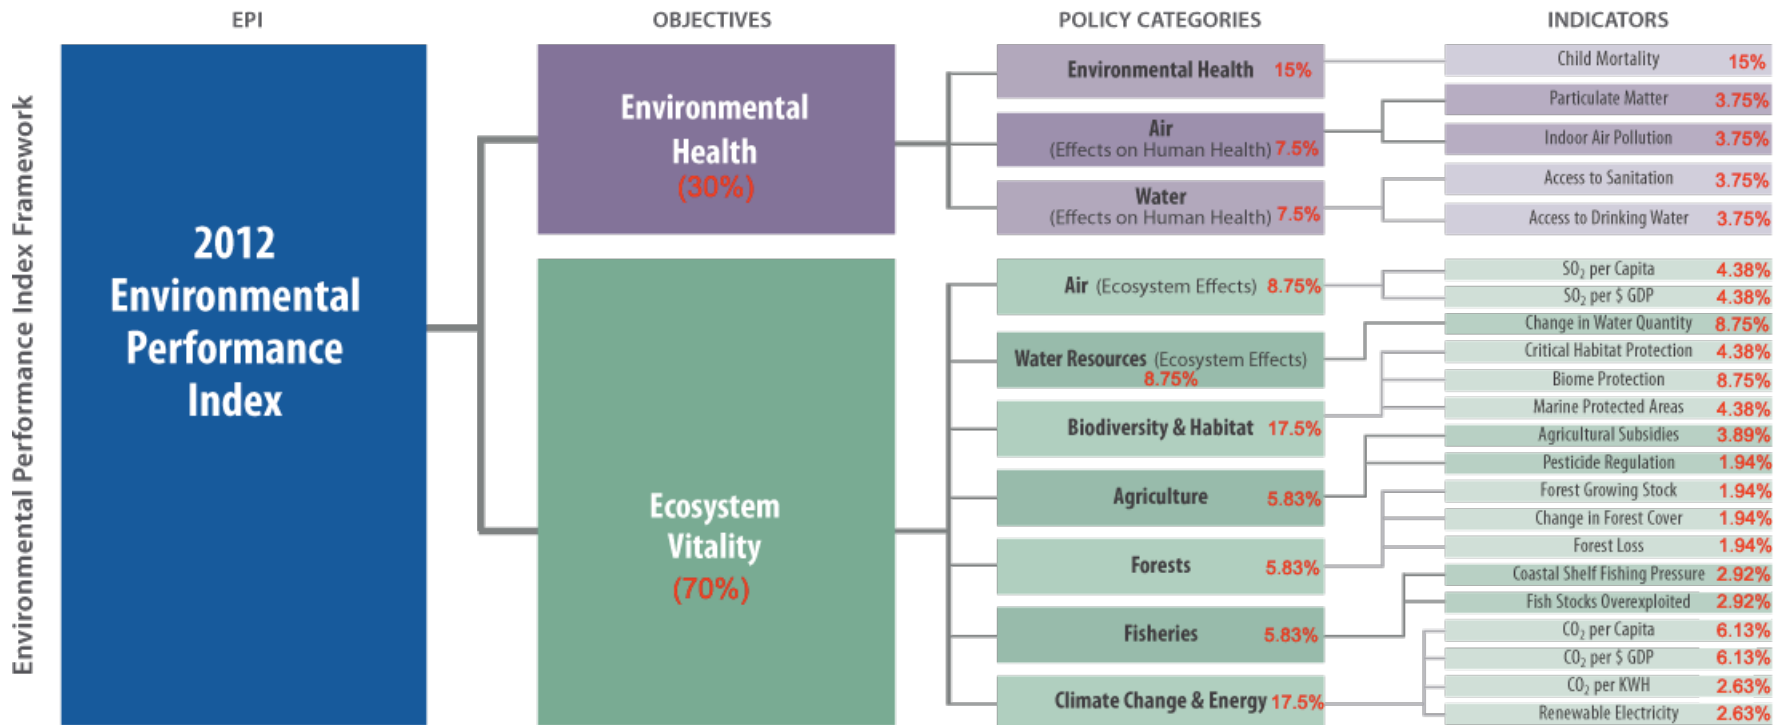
EPI

OBJECTIVES

POLICY CATEGORIES

INDICATORS

Environmental Performance Index Framework

2012 Environmental Performance Index

Environmental Health (30%)

Ecosystem Vitality (70%)

Environmental Health 15%

Air (Effects on Human Health) 7.5%

Water (Effects on Human Health) 7.5%

Air (Ecosystem Effects) 8.75%

Water Resources (Ecosystem Effects) 8.75%

Biodiversity & Habitat 17.5%

Agriculture 5.83%

Forests 5.83%

Fisheries 5.83%

Climate Change & Energy 17.5%

| | |
|---|---|
| Child Mortality | 15% |
| Particulate Matter | 3.75% |
| Indoor Air Pollution | 3.75% |
| Access to Sanitation | 3.75% |
| Access to Drinking Water | 3.75% |
| $SO_2$ per Capita | 4.38% |
| $SO_2$ per \$ GDP | 4.38% |
| Change in Water Quantity | 8.75% |
| Critical Habitat Protection | 4.38% |
| Biome Protection | 8.75% |
| Marine Protected Areas | 4.38% |
| Agricultural Subsidies | 3.89% |
| Pesticide Regulation | 1.94% |
| Forest Growing Stock | 1.94% |
| Change in Forest Cover | 1.94% |
| Forest Loss | 1.94% |
| Coastal Shelf Fishing Pressure | 2.92% |
| Fish Stocks Overexploited | 2.92% |
| $CO_2$ per Capita | 6.13% |
| $CO_2$ per \$ GDP | 6.13% |
| $CO_2$ per KWH | 2.63% |
| Renewable Electricity | 2.63% |